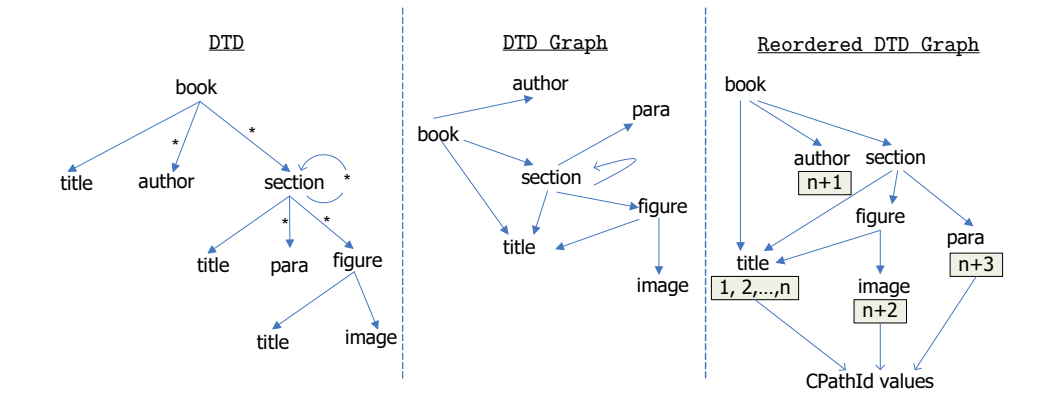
DTD

book
*
*
title
author
section
*
*
*
title
para
figure
title
image

DTD Graph

author
para
book
section
figure
title
image

Reordered DTD Graph

book
author
section
n+1
figure
para
title
n+3
image
1, 2,...,n
n+2
CPathId values